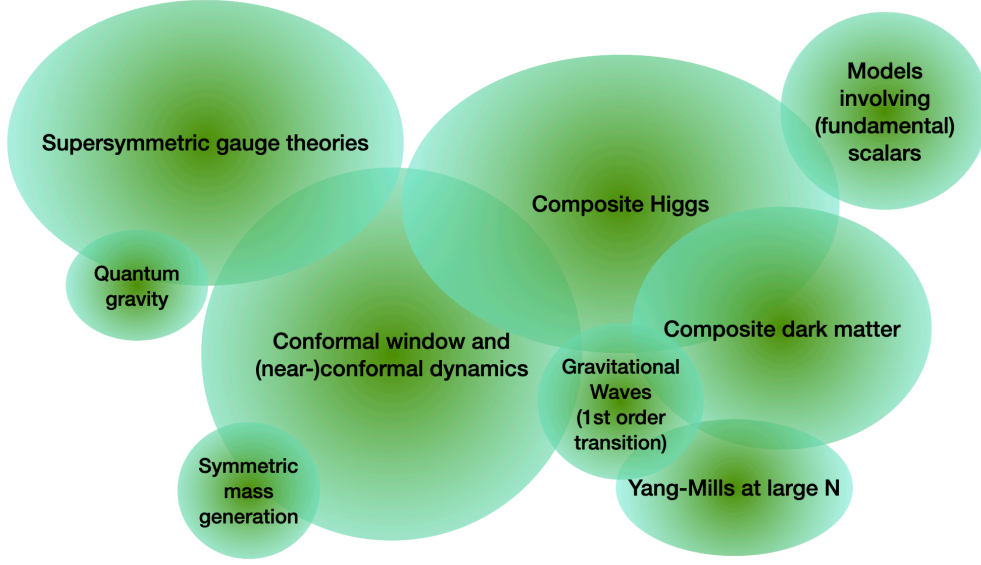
Supersymmetric gauge theories

Models involving (fundamental) scalars

Composite Higgs

Quantum gravity

Conformal window and (near-)conformal dynamics

Composite dark matter

Gravitational Waves (1st order transition)

Symmetric mass generation

Yang-Mills at large N